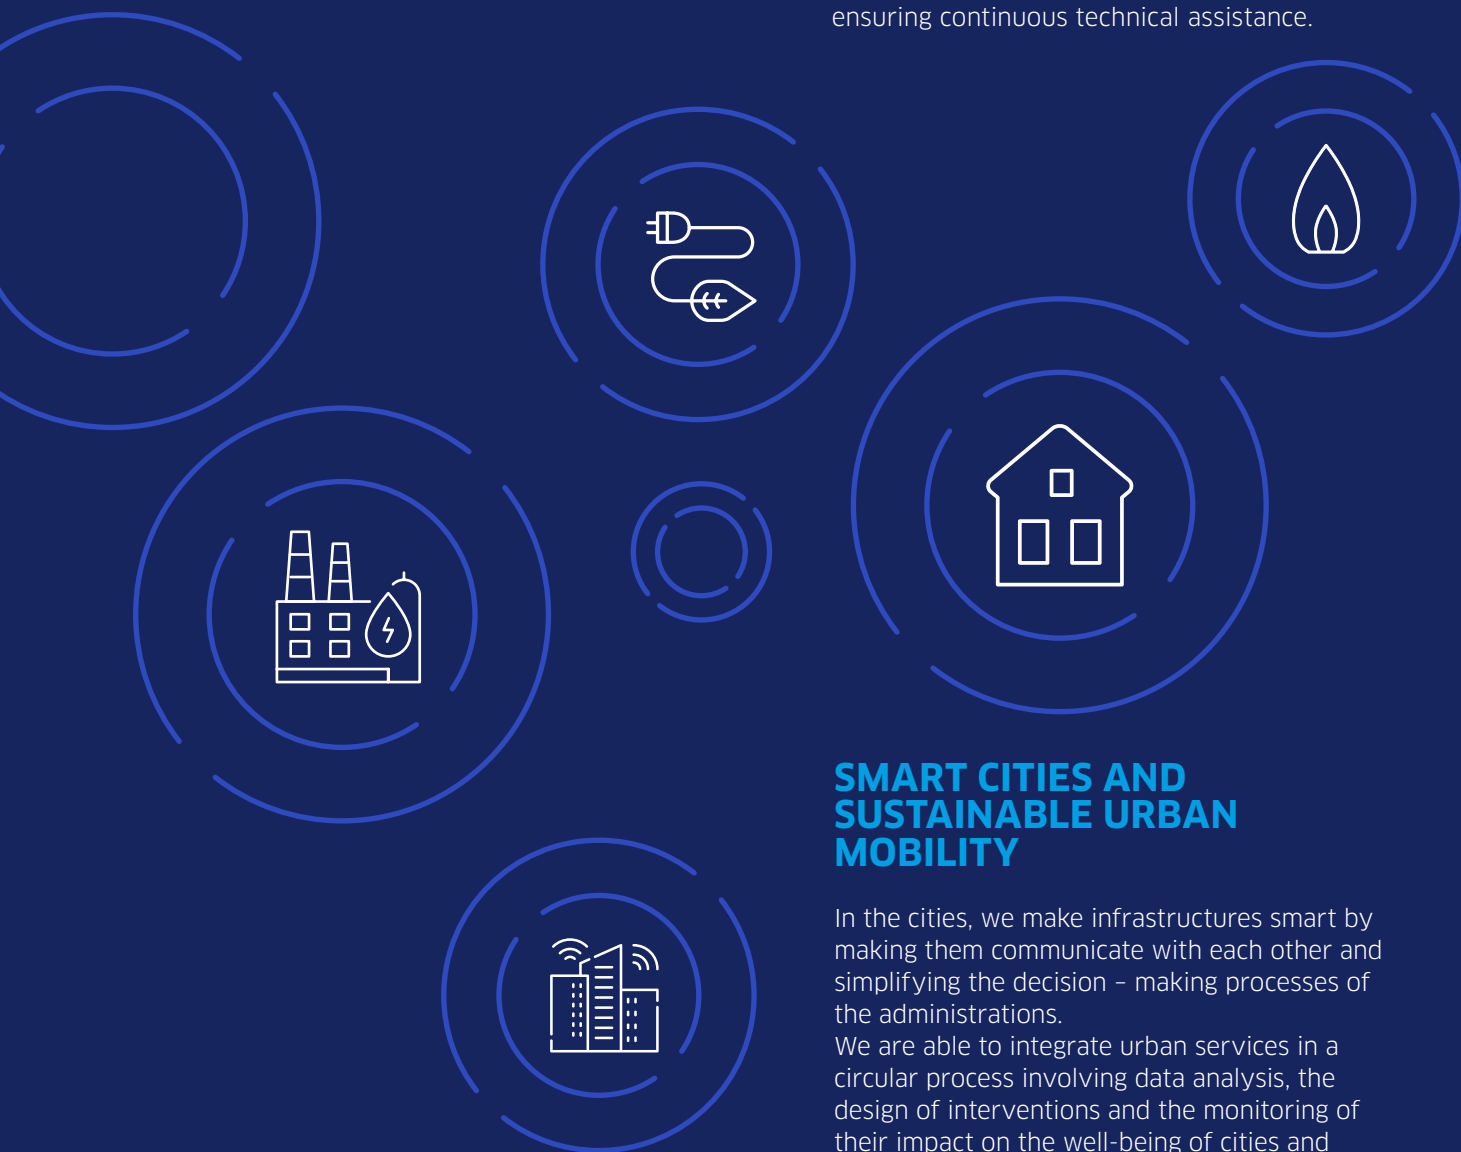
ensuring continuous technical assistance.

SMART CITIES AND SUSTAINABLE URBAN MOBILITY

In the cities, we make infrastructures smart by making them communicate with each other and simplifying the decision – making processes of the administrations.
We are able to integrate urban services in a circular process involving data analysis, the design of interventions and the monitoring of their impact on the well-being of cities and